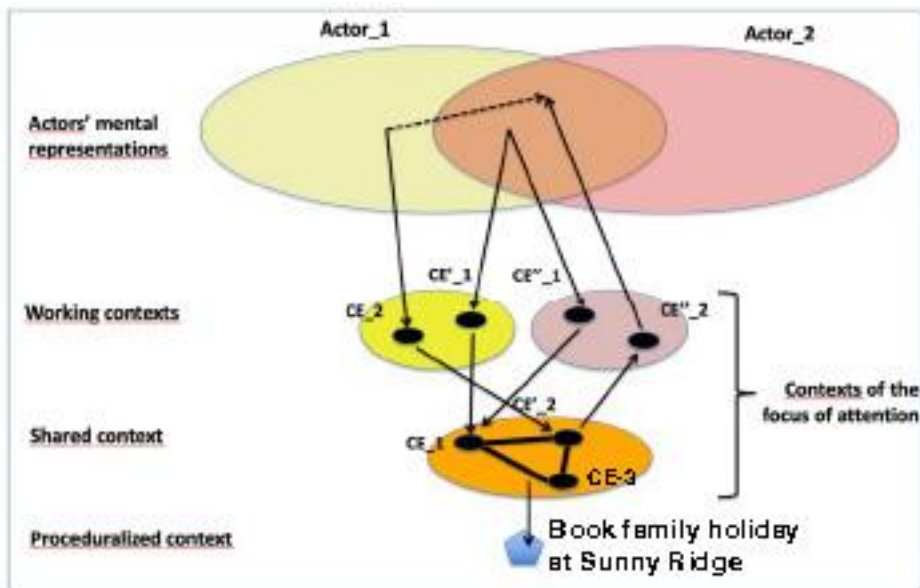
Actor_1

Actor_2

Actors' mental representations

Working contexts

CE_2

CE'_1

CE''_1

CE''_2

Contexts of the focus of attention

Shared context

CE'_2

CE_1

CE-3

Proceduralized context

Book family holiday at Sunny Ridge